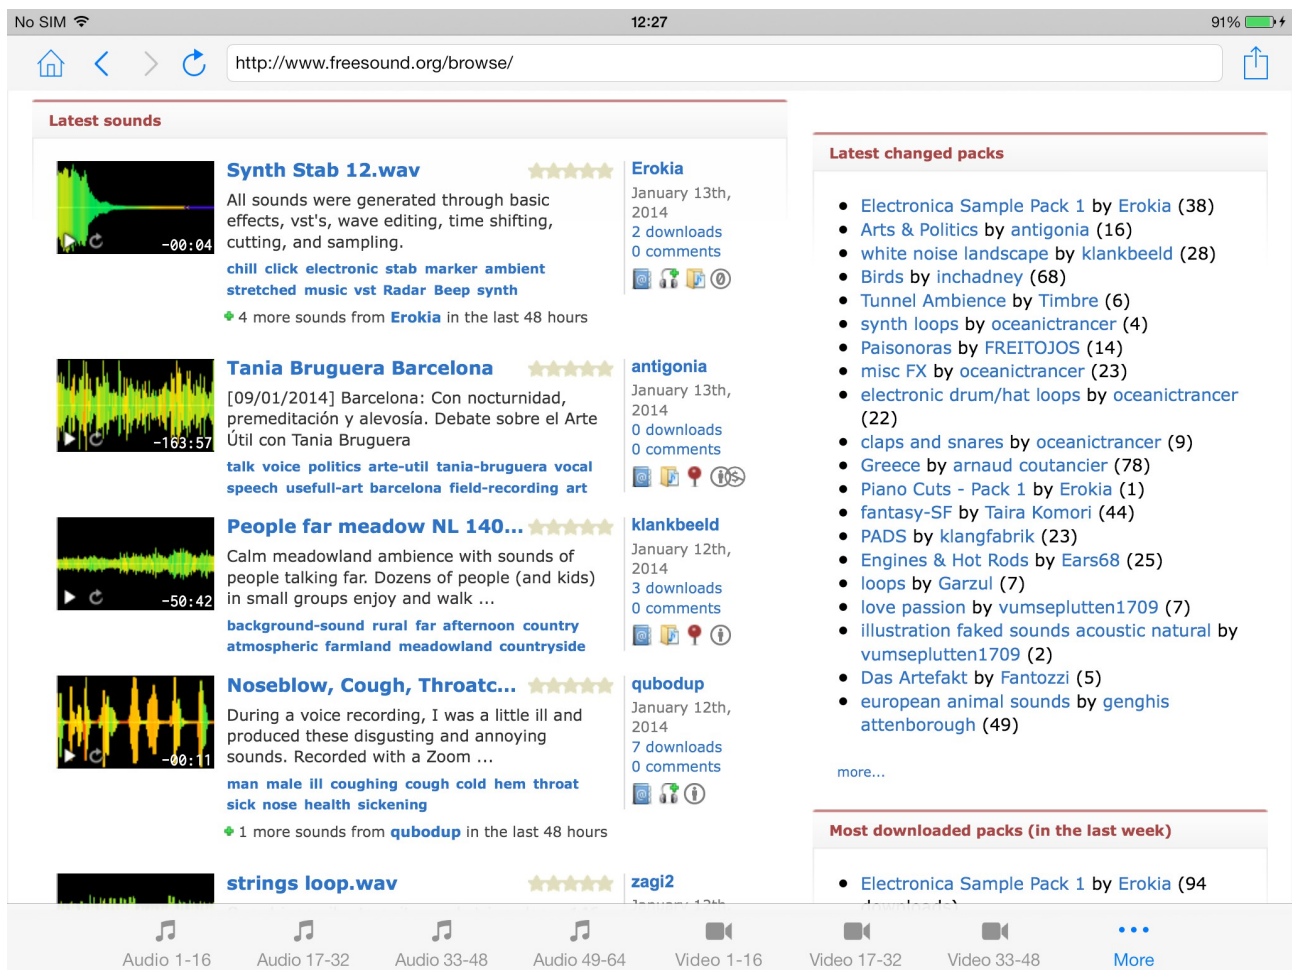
No SIM 12:27 91%

http://www.freesound.org/browse/

Latest sounds

-00:04
Synth Stab 12.wav
All sounds were generated through basic effects, vst's, wave editing, time shifting, cutting, and sampling.
chill click electronic stab marker ambient stretched music vst Radar Beep synth
Erokia
January 13th, 2014
2 downloads
0 comments
4 more sounds from Erokia in the last 48 hours

-163:57
Tania Bruguera Barcelona
[09/01/2014] Barcelona: Con nocturnidad, premeditación y alevosía. Debate sobre el Arte Útil con Tania Bruguera
talk voice politics arte-util tania-bruguera vocal speech usefull-art barcelona field-recording art
antigonia
January 13th, 2014
0 downloads
0 comments

-50:42
People far meadow NL 140...
Calm meadowland ambience with sounds of people talking far. Dozens of people (and kids) in small groups enjoy and walk ...
background-sound rural far afternoon country atmospheric farmland meadowland countryside
klankbeeld
January 12th, 2014
3 downloads
0 comments

-00:11
Noseblow, Cough, Throatc...
During a voice recording, I was a little ill and produced these disgusting and annoying sounds. Recorded with a Zoom ...
man male ill coughing cough cold hem throat sick nose health sickening
qubodup
January 12th, 2014
7 downloads
0 comments
1 more sounds from qubodup in the last 48 hours

strings loop.wav
zagi2

Latest changed packs

- Electronica Sample Pack 1 by Erokia (38)
- Arts & Politics by antigonia (16)
- white noise landscape by klankbeeld (28)
- Birds by inchadney (68)
- Tunnel Ambience by Timbre (6)
- synth loops by oceanictrancer (4)
- Paisonoras by FREITOJOS (14)
- misc FX by oceanictrancer (23)
- electronic drum/hat loops by oceanictrancer (22)
- claps and snares by oceanictrancer (9)
- Greece by arnaud coutancier (78)
- Piano Cuts - Pack 1 by Erokia (1)
- fantasy-SF by Taira Komori (44)
- PADS by klangfabrik (23)
- Engines & Hot Rods by Ears68 (25)
- loops by Garzul (7)
- love passion by vumseplutten1709 (7)
- illustration faked sounds acoustic natural by vumseplutten1709 (2)
- Das Artefakt by Fantozzi (5)
- european animal sounds by genghis attenborough (49)

more...

Most downloaded packs (in the last week)

- Electronica Sample Pack 1 by Erokia (94 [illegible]

Audio 1-16 Audio 17-32 Audio 33-48 Audio 49-64 Video 1-16 Video 17-32 Video 33-48 More